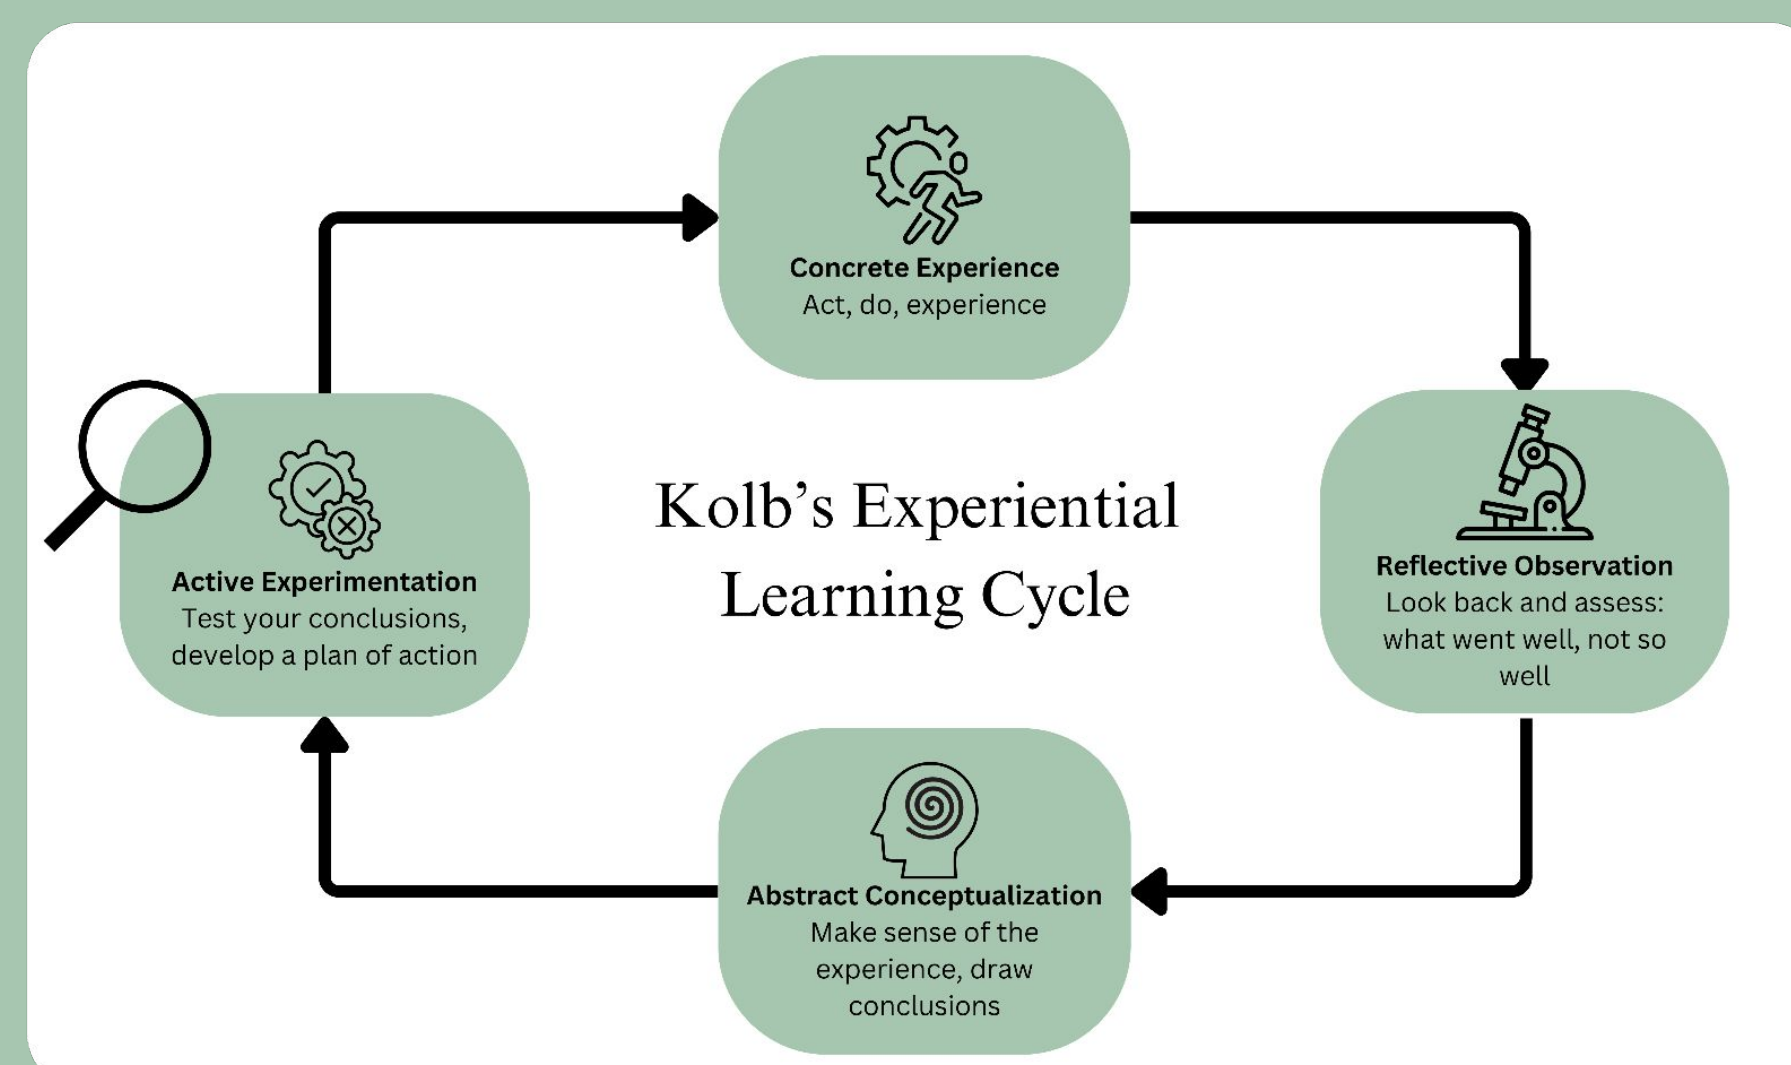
Kolb's Experiential Learning Cycle

Concrete Experience
Act, do, experience

Reflective Observation
Look back and assess: what went well, not so well

Abstract Conceptualization
Make sense of the experience, draw conclusions

Active Experimentation
Test your conclusions, develop a plan of action